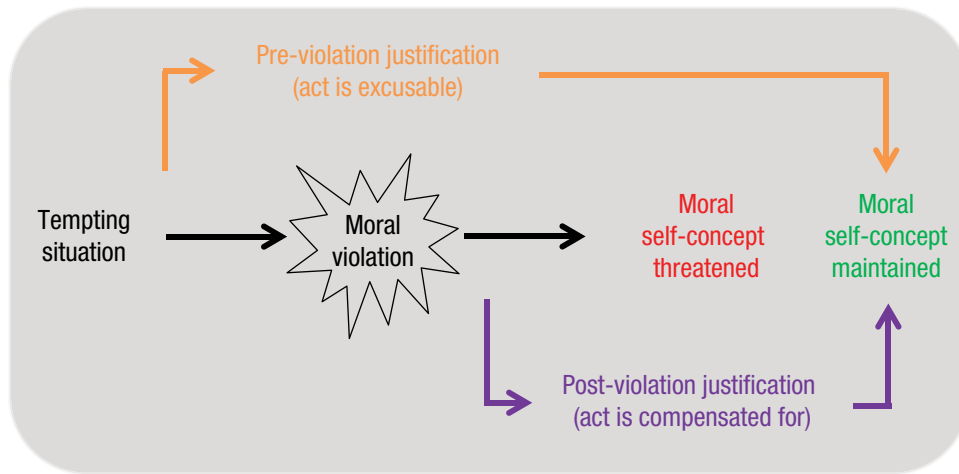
Pre-violation justification
(act is excusable)

Tempting situation

Moral violation

Moral self-concept threatened

Moral self-concept maintained

Post-violation justification
(act is compensated for)